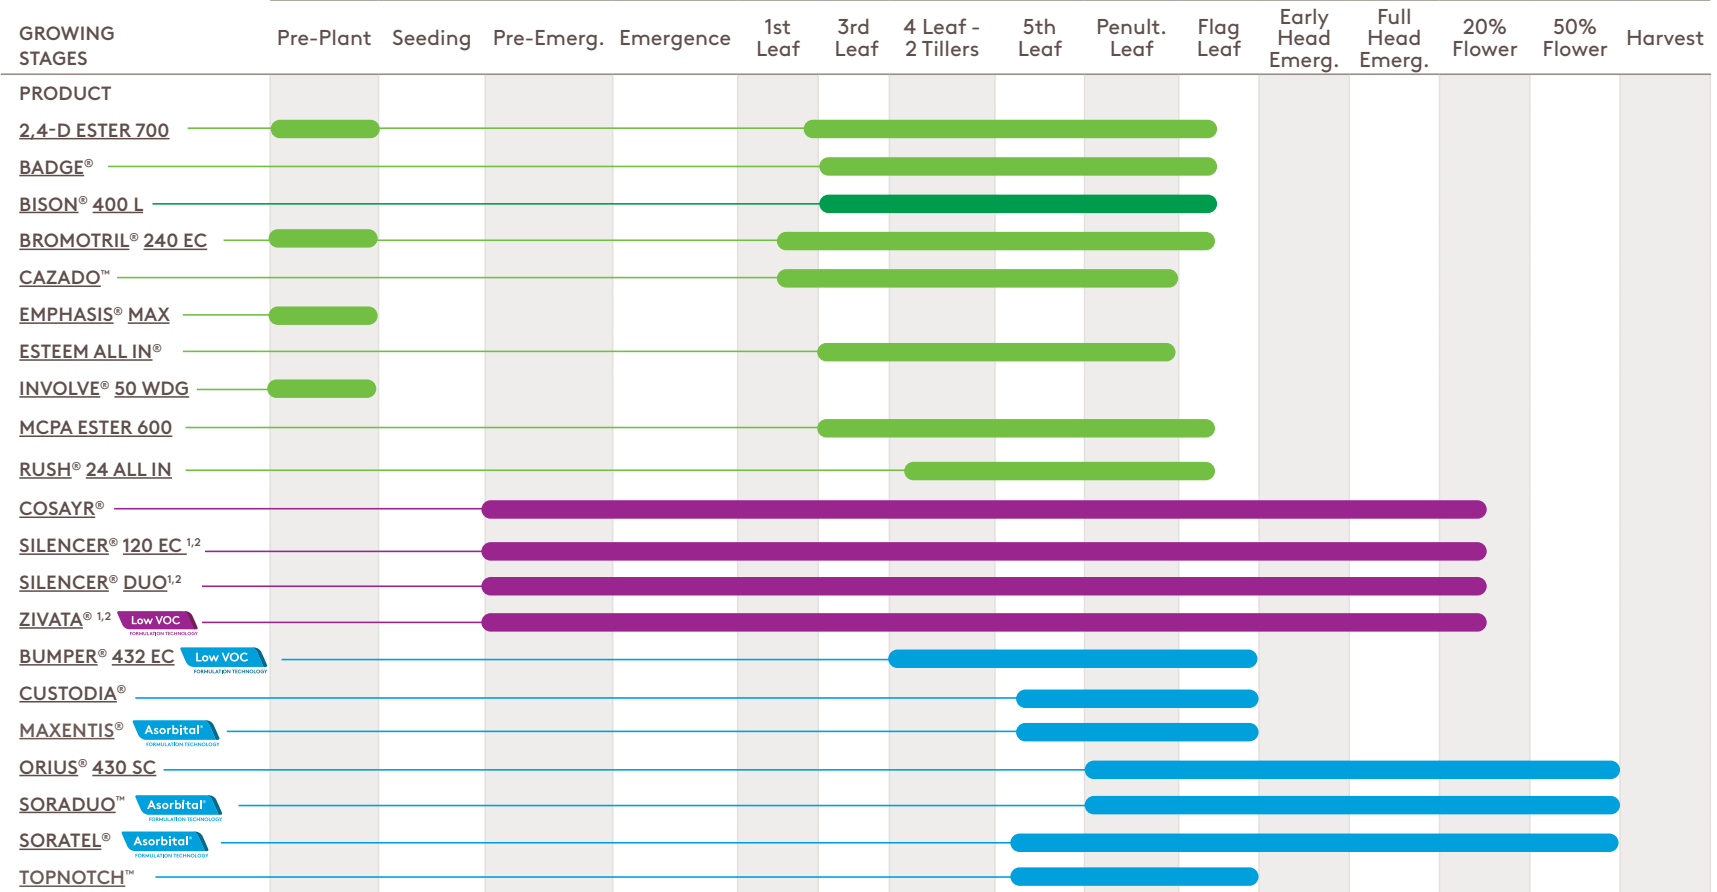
| GROWING STAGES | Pre-Plant | Seeding | Pre-Emerg. | Emergence | 1st Leaf | 3rd Leaf | 4 Leaf - 2 Tillers | 5th Leaf | Penult. Leaf | Flag Leaf | Early Head Emerg. | Full Head Emerg. | 20% Flower | 50% Flower | Harvest |
|---|---|---|---|---|---|---|---|---|---|---|---|---|---|---|---|

PRODUCT

2,4-D ESTER 700

BADGE®

BISON® 400 L

BROMOTRIL® 240 EC

CAZADO™

EMPHASIS® MAX

ESTEEM ALL IN®

INVOLVE® 50 WDG

MCPA ESTER 600

RUSH® 24 ALL IN

COSAYR®

SILENCER® 120 EC $^{1,2}$

SILENCER® DUO$^{1,2}$

ZIVATA® $^{1,2}$ Low VOC FORMULATION TECHNOLOGY

BUMPER® 432 EC Low VOC FORMULATION TECHNOLOGY

CUSTODIA®

MAXENTIS® Asorbital® FORMULATION TECHNOLOGY

ORIUS® 430 SC

SORADUO™ Asorbital® FORMULATION TECHNOLOGY

SORATEL® Asorbital® FORMULATION TECHNOLOGY

TOPNOTCH™